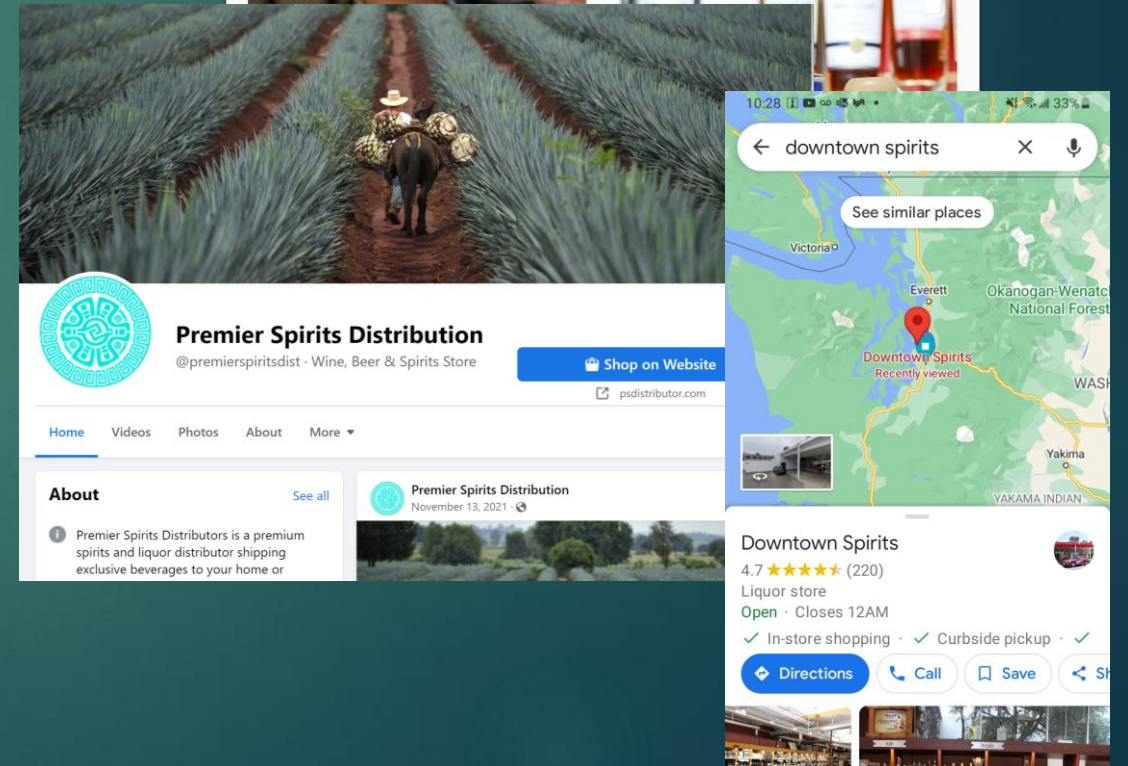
Premier Spirits Distribution
@premierspiritsdist · Wine, Beer & Spirits Store

Shop on Website
psdistributor.com

Home Videos Photos About More

About
See all

Premier Spirits Distributors is a premium spirits and liquor distributor shipping exclusive beverages to your home or

Premier Spirits Distribution
November 13, 2021 ·

10:28 33%

downtown spirits

See similar places

Victoria
Everett
Okanogan-Wenatch National Forest
Downtown Spirits
Recently viewed
WASH
Yakima
YAKAMA INDIAN

Downtown Spirits
4.7 ★★★★★ (220)
Liquor store
Open · Closes 12AM
✓ In-store shopping · ✓ Curbside pickup · ✓

Directions Call Save Sh